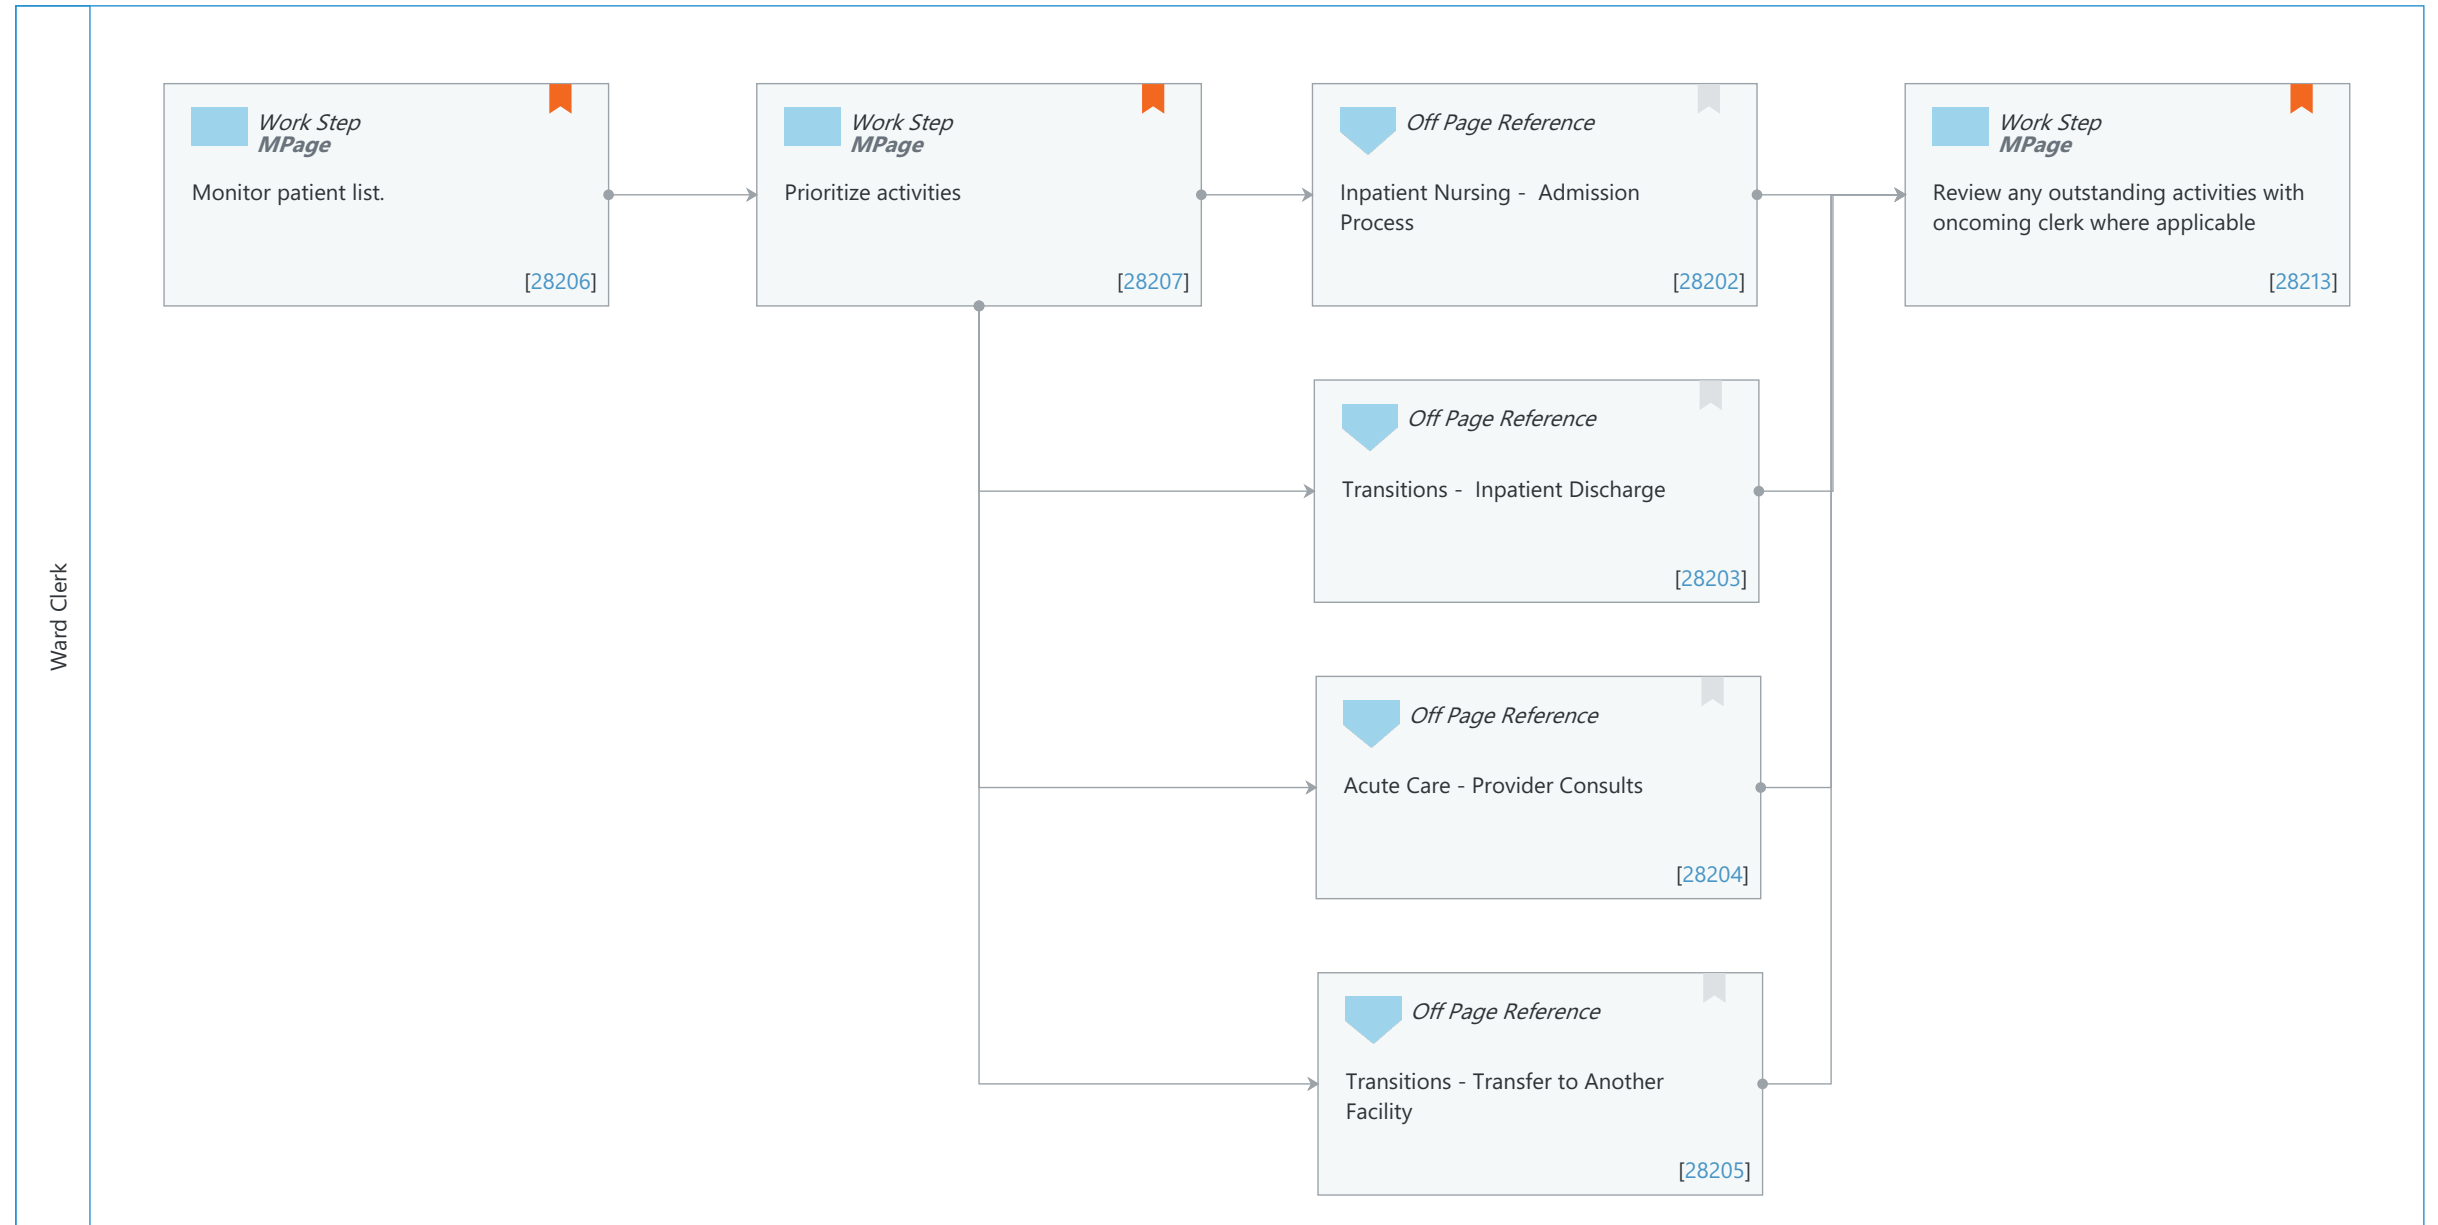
Ward Clerk

Work Step
MPage
Monitor patient list.
[28206]

Work Step
MPage
Prioritize activities
[28207]

Off Page Reference
Inpatient Nursing - Admission Process
[28202]

Work Step
MPage
Review any outstanding activities with oncoming clerk where applicable
[28213]

Off Page Reference
Transitions - Inpatient Discharge
[28203]

Off Page Reference
Acute Care - Provider Consults
[28204]

Off Page Reference
Transitions - Transfer to Another Facility
[28205]